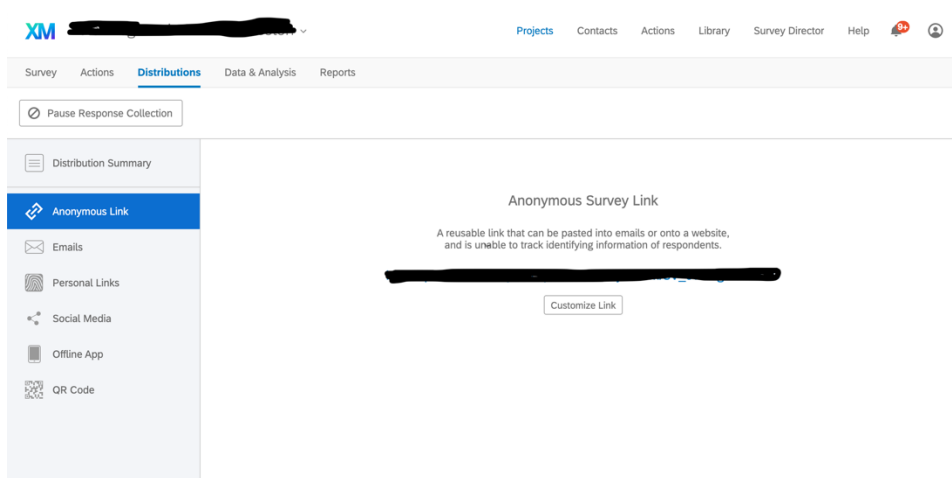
XM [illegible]

Projects Contacts Actions Library Survey Director Help 9+

Survey Actions Distributions Data & Analysis Reports

Pause Response Collection

Distribution Summary

Anonymous Link

Emails

Personal Links

Social Media

Offline App

QR Code

Anonymous Survey Link

A reusable link that can be pasted into emails or onto a website, and is unable to track identifying information of respondents.

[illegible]

Customize Link